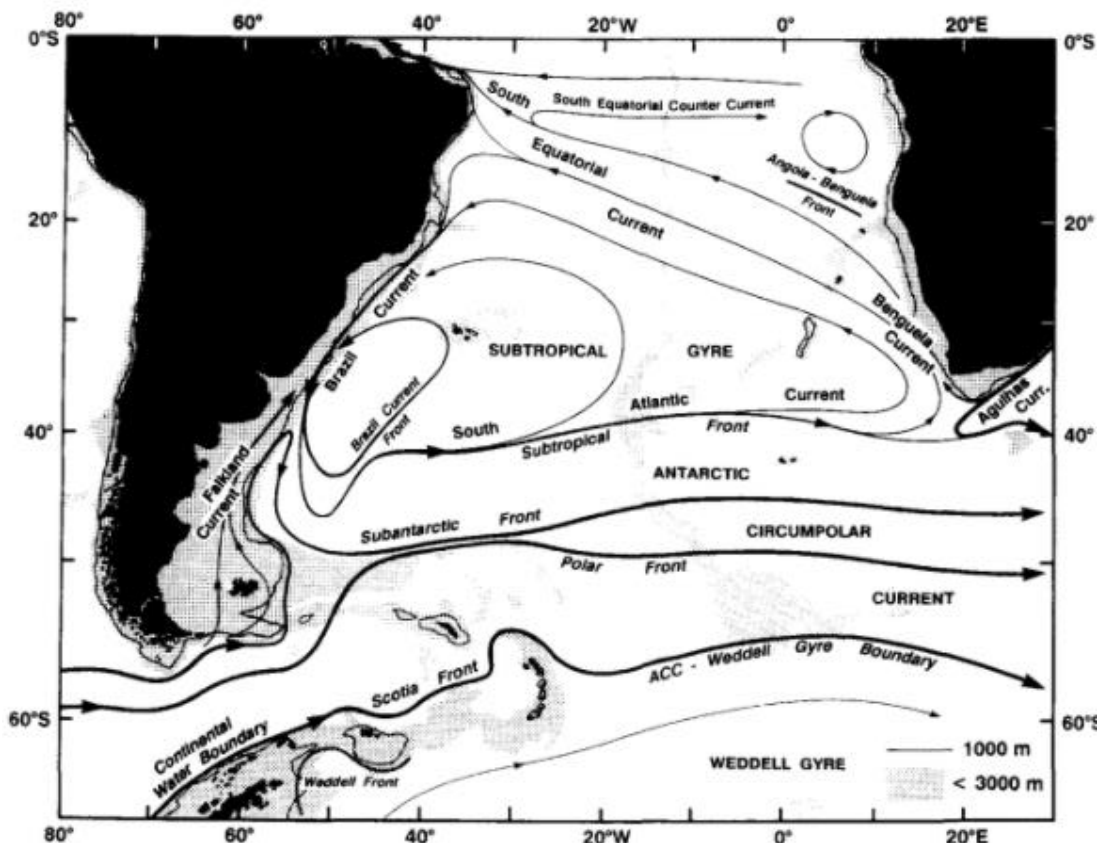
80° 60° 40° 20°W 0° 20°E

0°S 0°S

South Equatorial Counter Current

South

Equatorial

Current

Angola - Benguela Front

20° 20°

Current

Benguela Current

Brazil

Brazil Current Front

SUBTROPICAL GYRE

South Atlantic Current

Agulhas Curr.

40° 40°

South Subtropical Front

Falkland Current

ANTARCTIC

Subantarctic Front

CIRCUMPOLAR

Polar Front

CURRENT

Scotia Front

ACC - Weddell Gyre Boundary

60°S 60°S

Continental Water Boundary

Weddell Front

WEDDELL GYRE

1000 m

< 3000 m

80° 60° 40° 20°W 0° 20°E